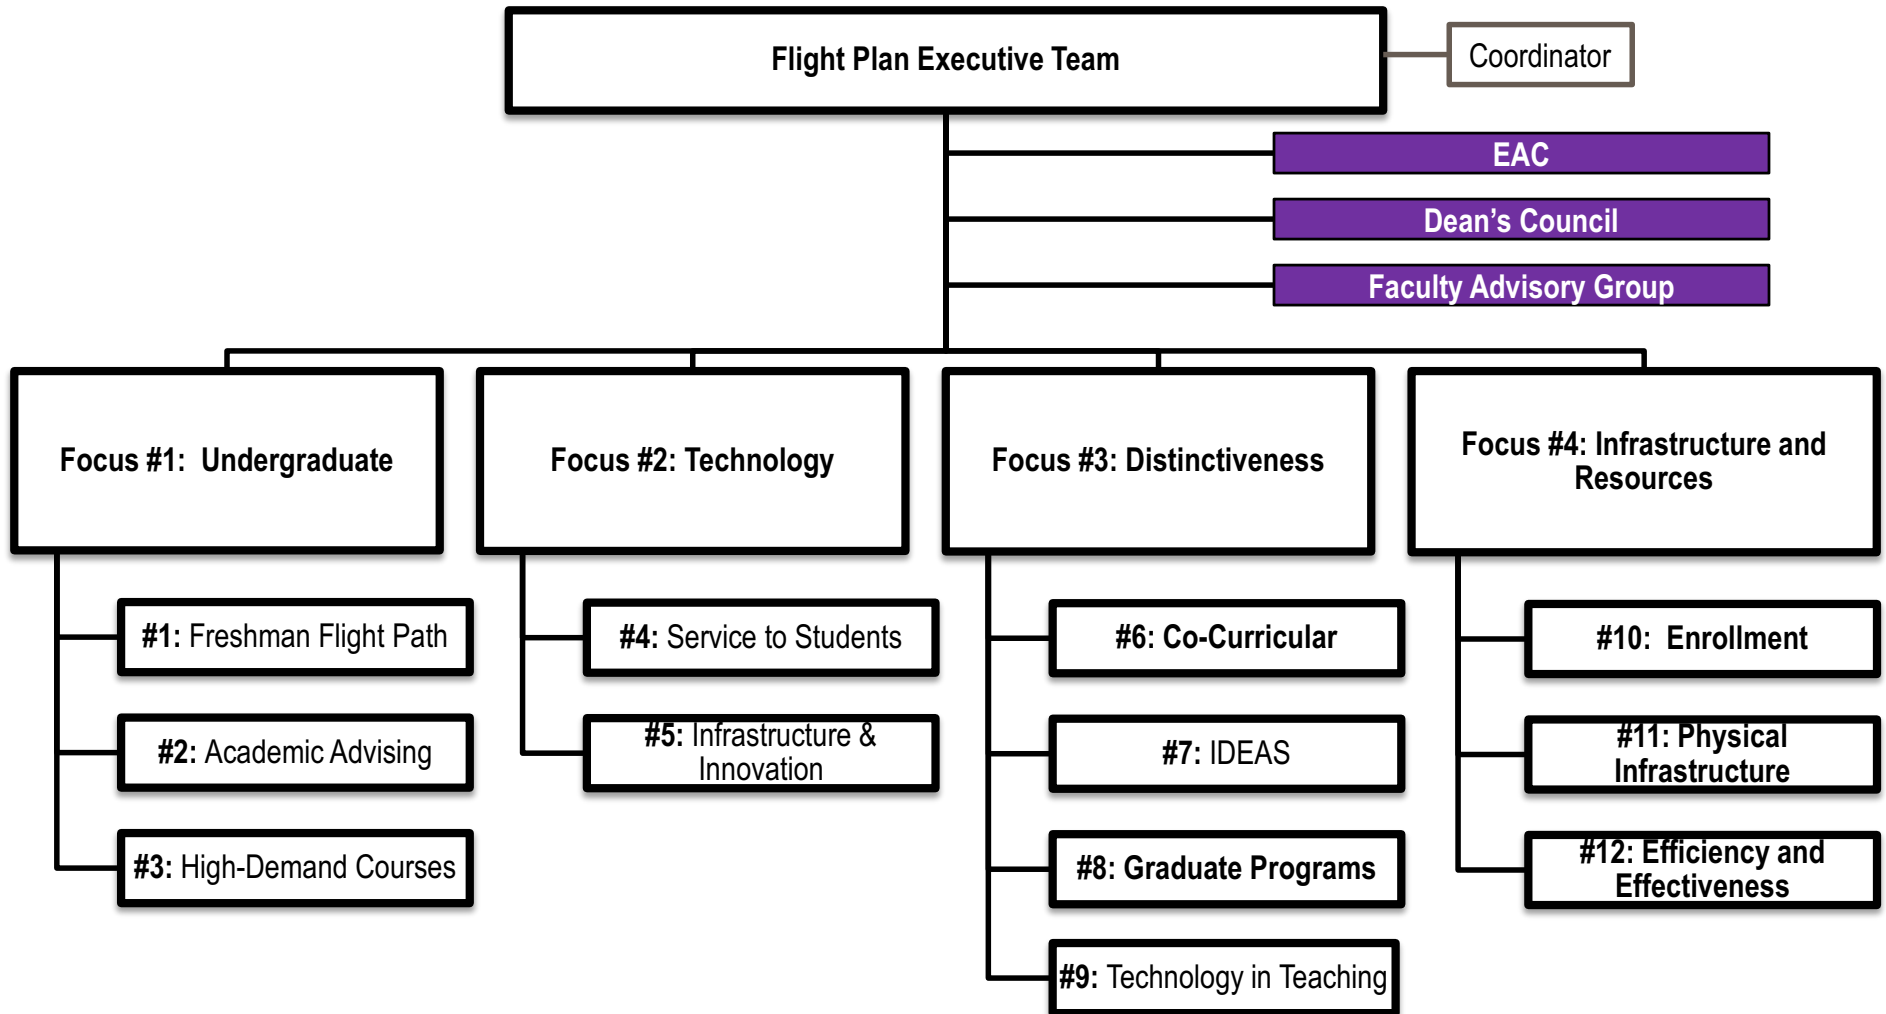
Flight Plan Executive Team

Coordinator

EAC

Dean's Council

Faculty Advisory Group

Focus #1: Undergraduate

#1: Freshman Flight Path

#2: Academic Advising

#3: High-Demand Courses

Focus #2: Technology

#4: Service to Students

#5: Infrastructure & Innovation

Focus #3: Distinctiveness

#6: Co-Curricular

#7: IDEAS

#8: Graduate Programs

#9: Technology in Teaching

Focus #4: Infrastructure and Resources

#10: Enrollment

#11: Physical Infrastructure

#12: Efficiency and Effectiveness